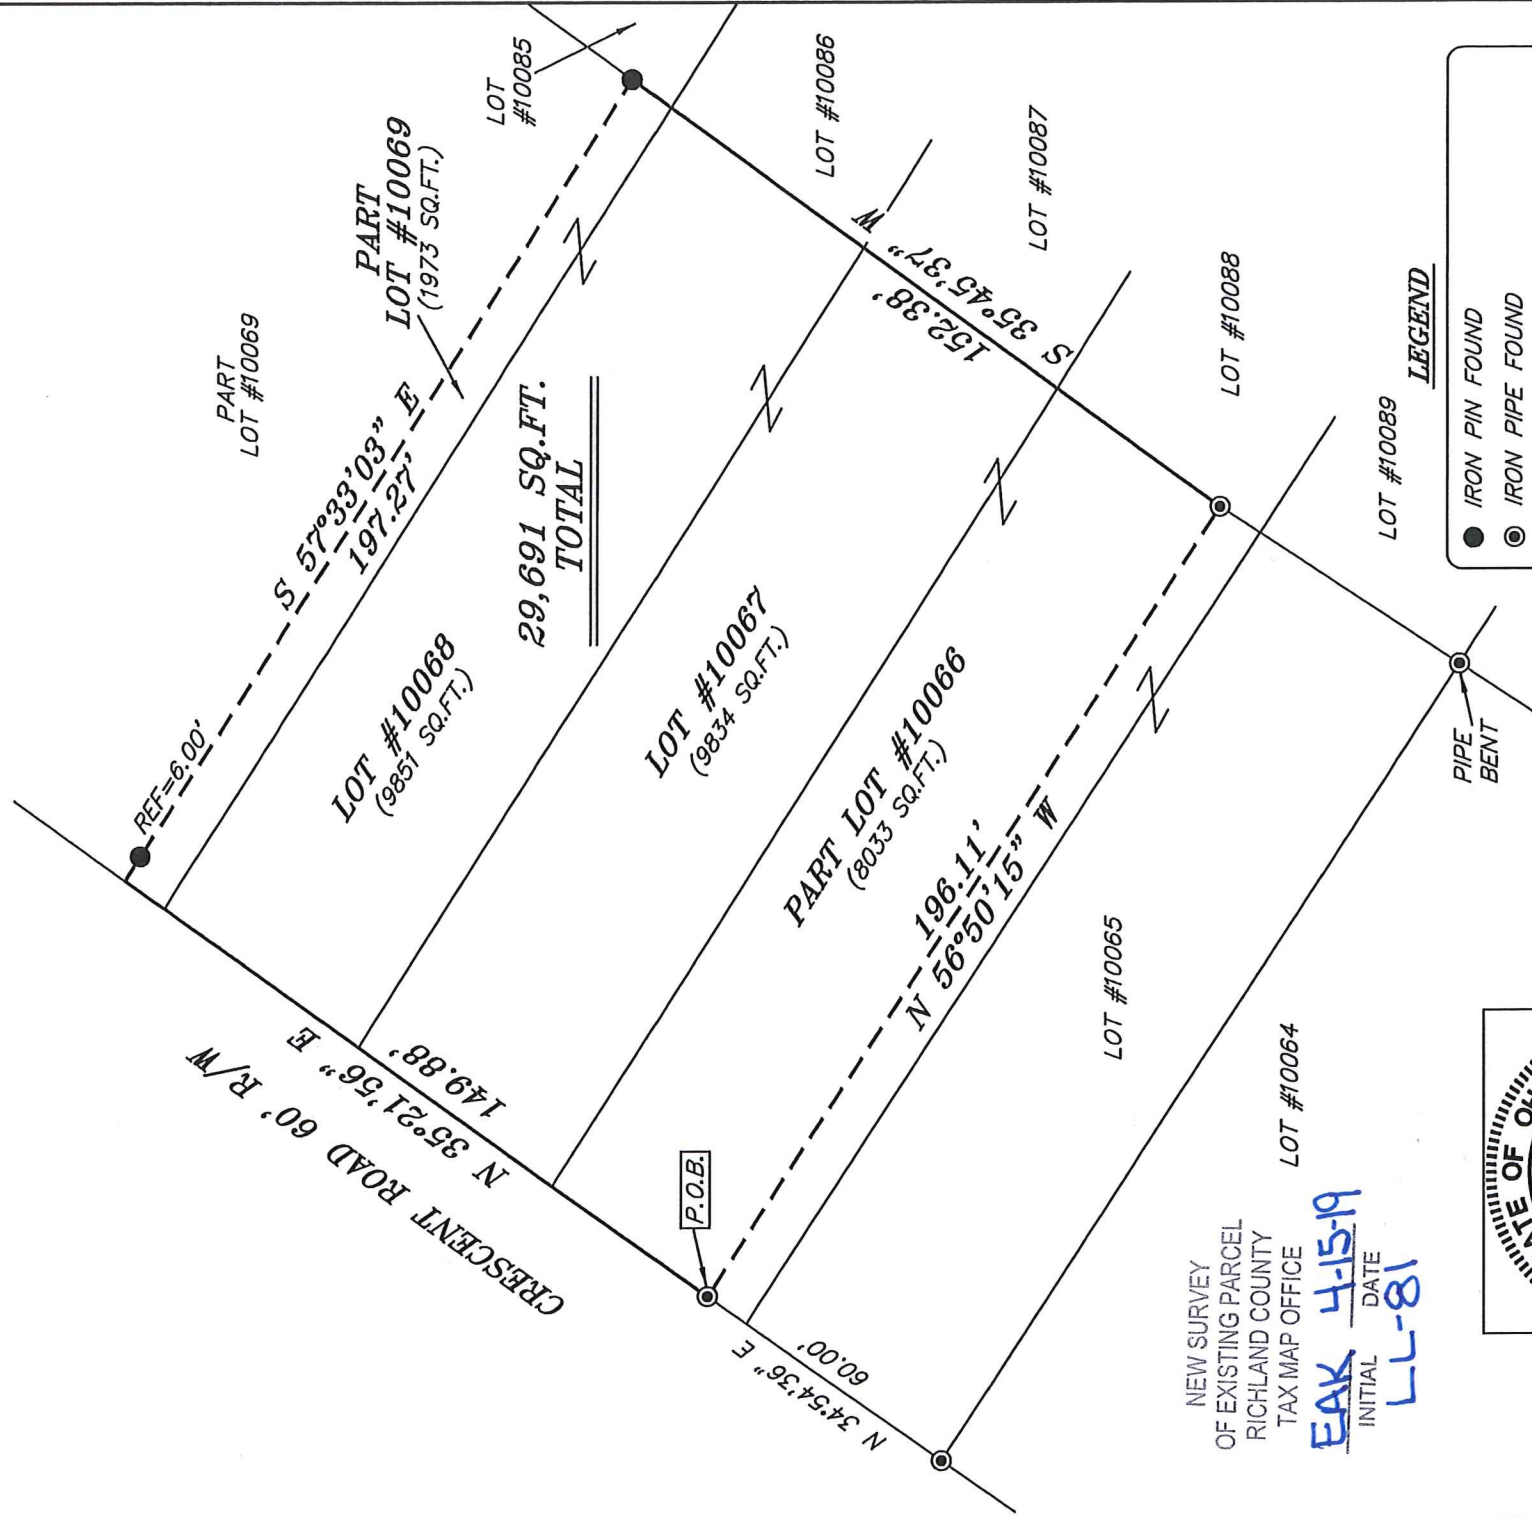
LOT #10085

LOT #10086

LOT #10087

LOT #10088

LOT #10089

LEGEND
IRON PIN FOUND
IRON PIPE FOUND

PART LOT #10069

PART LOT #10069 (1973 SQ.FT.)

S 57°33'03" E 197.27'

S 35°45'37" W 152.38'

29,691 SQ.FT. TOTAL

REF=6.00'

LOT #10068 (9851 SQ.FT.)

LOT #10067 (9834 SQ.FT.)

PART LOT #10066 (8033 SQ.FT.)

196.11' N 56°50'15" W

LOT #10065

LOT #10064

PIPE BENT

CRESCENT ROAD 60' R/W

N 35°21'56" E 149.88'

P.O.B.

N 34°54'36" E 60.00'

NEW SURVEY OF EXISTING PARCEL RICHLAND COUNTY TAX MAP OFFICE
EAK 4-15-19
INITIAL DATE
LL-81

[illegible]TE OF O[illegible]